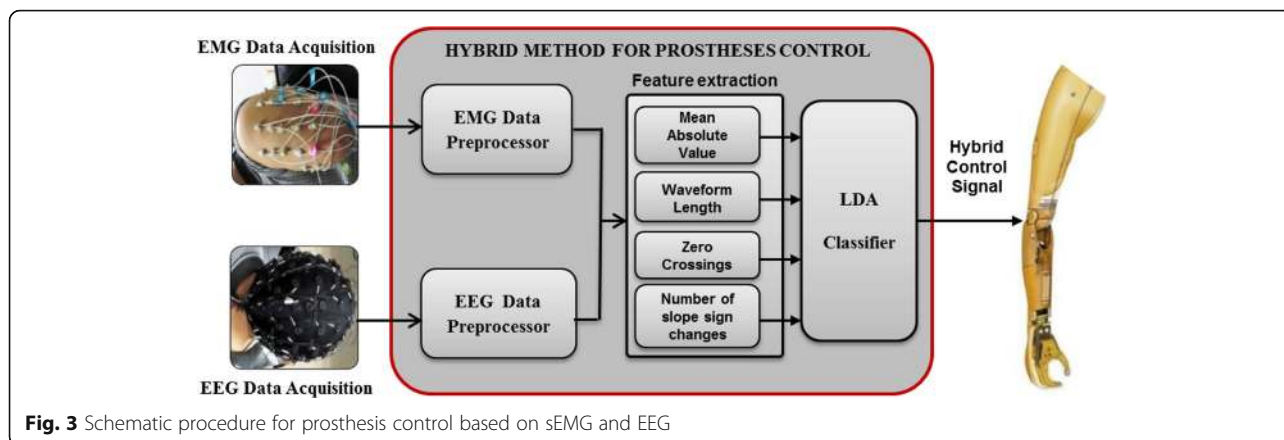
EMG Data Acquisition

HYBRID METHOD FOR PROSTHESES CONTROL

EMG Data Preprocessor

EEG Data Preprocessor

Feature extraction

Mean Absolute Value

Waveform Length

Zero Crossings

Number of slope sign changes

LDA Classifier

Hybrid Control Signal

EEG Data Acquisition

**Fig. 3** Schematic procedure for prosthesis control based on sEMG and EEG